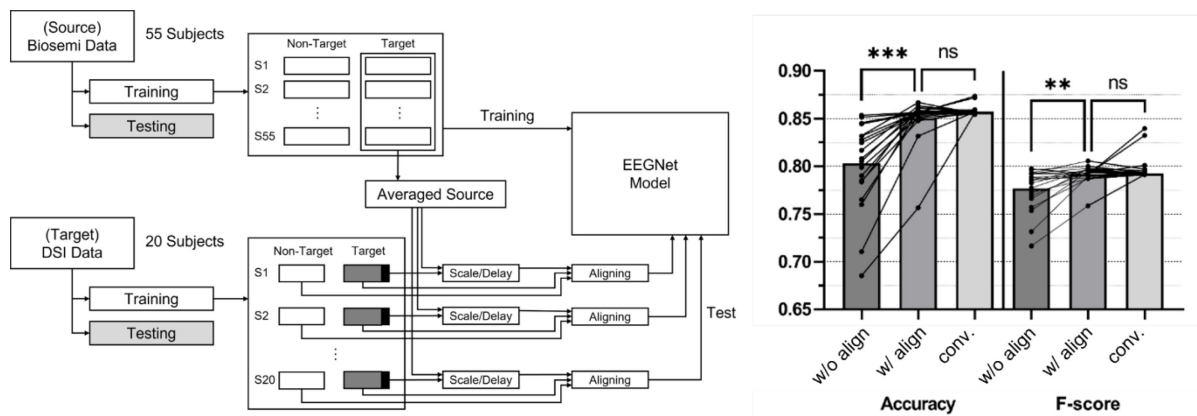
(Source)
Biosemi Data

55 Subjects

Training

Testing

Non-Target

Target

S1

S2

⋮

⋮

S55

Training

EEGNet
Model

Averaged Source

(Target)
DSI Data

20 Subjects

Training

Testing

Non-Target

Target

S1

Scale/Delay

Aligning

S2

Scale/Delay

Aligning

Test

⋮

S20

Scale/Delay

Aligning

0.90

0.85

0.80

0.75

0.70

0.65

***

ns

**

ns

w/o align

w/ align

conv.

w/o align

w/ align

conv.

Accuracy

F-score